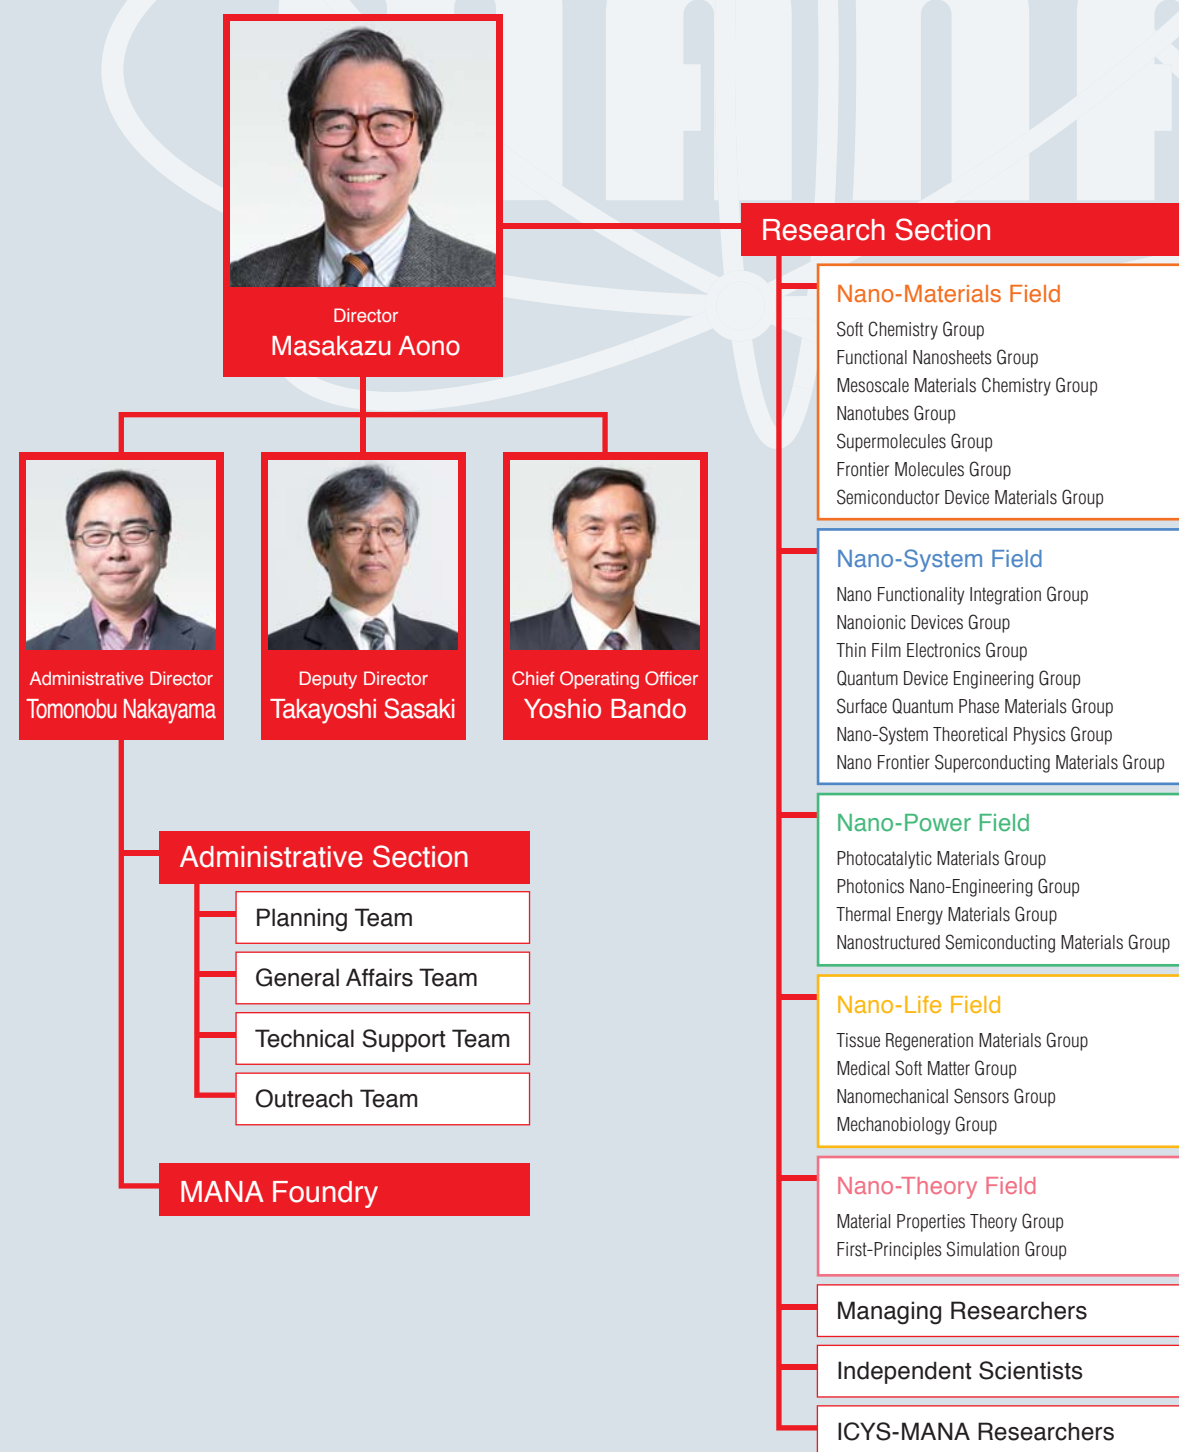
Director
Masakazu Aono

Administrative Director
Tomonobu Nakayama

Deputy Director
Takayoshi Sasaki

Chief Operating Officer
Yoshio Bando

Administrative Section

Planning Team

General Affairs Team

Technical Support Team

Outreach Team

MANA Foundry

Research Section

Nano-Materials Field
Soft Chemistry Group
Functional Nanosheets Group
Mesoscale Materials Chemistry Group
Nanotubes Group
Supermolecules Group
Frontier Molecules Group
Semiconductor Device Materials Group

Nano-System Field
Nano Functionality Integration Group
Nanoionic Devices Group
Thin Film Electronics Group
Quantum Device Engineering Group
Surface Quantum Phase Materials Group
Nano-System Theoretical Physics Group
Nano Frontier Superconducting Materials Group

Nano-Power Field
Photocatalytic Materials Group
Photonics Nano-Engineering Group
Thermal Energy Materials Group
Nanostructured Semiconducting Materials Group

Nano-Life Field
Tissue Regeneration Materials Group
Medical Soft Matter Group
Nanomechanical Sensors Group
Mechanobiology Group

Nano-Theory Field
Material Properties Theory Group
First-Principles Simulation Group

Managing Researchers

Independent Scientists

ICYS-MANA Researchers